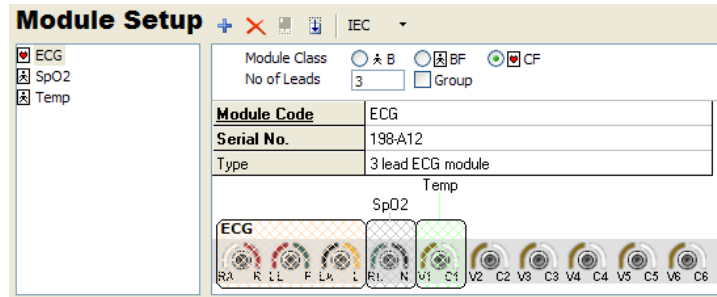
Module Setup + ✕ IEC

ECG
SpO2
Temp

Module Class B BF CF
No of Leads 3 Group

| Module Code | ECG |
|---|---|
| Serial No. | 198-A12 |
| Type | 3 lead ECG module |

Temp
SpO2
ECG
RA R LL F LA L RL N V1 C1 V2 C2 V3 C3 V4 C4 V5 C5 V6 C6